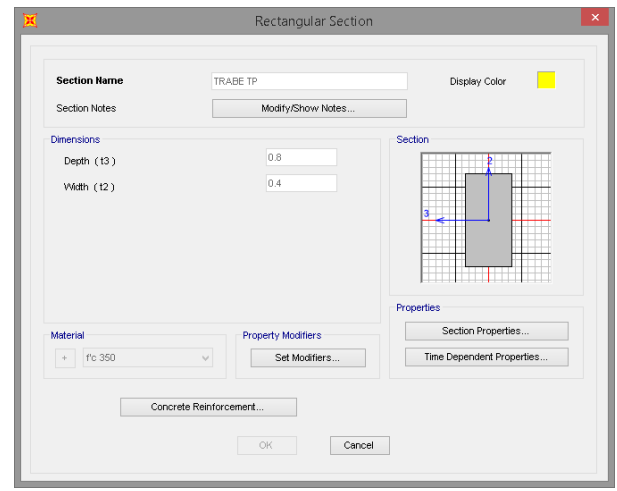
Rectangular Section

Section Name
TRABE TP
Display Color
Section Notes
Modify/Show Notes...

Dimensions
Depth (t3)
0.8
Width (t2)
0.4

Section
2
3

Properties
Section Properties...
Time Dependent Properties...

Material
+
f'c 350

Property Modifiers
Set Modifiers...

Concrete Reinforcement...

OK
Cancel